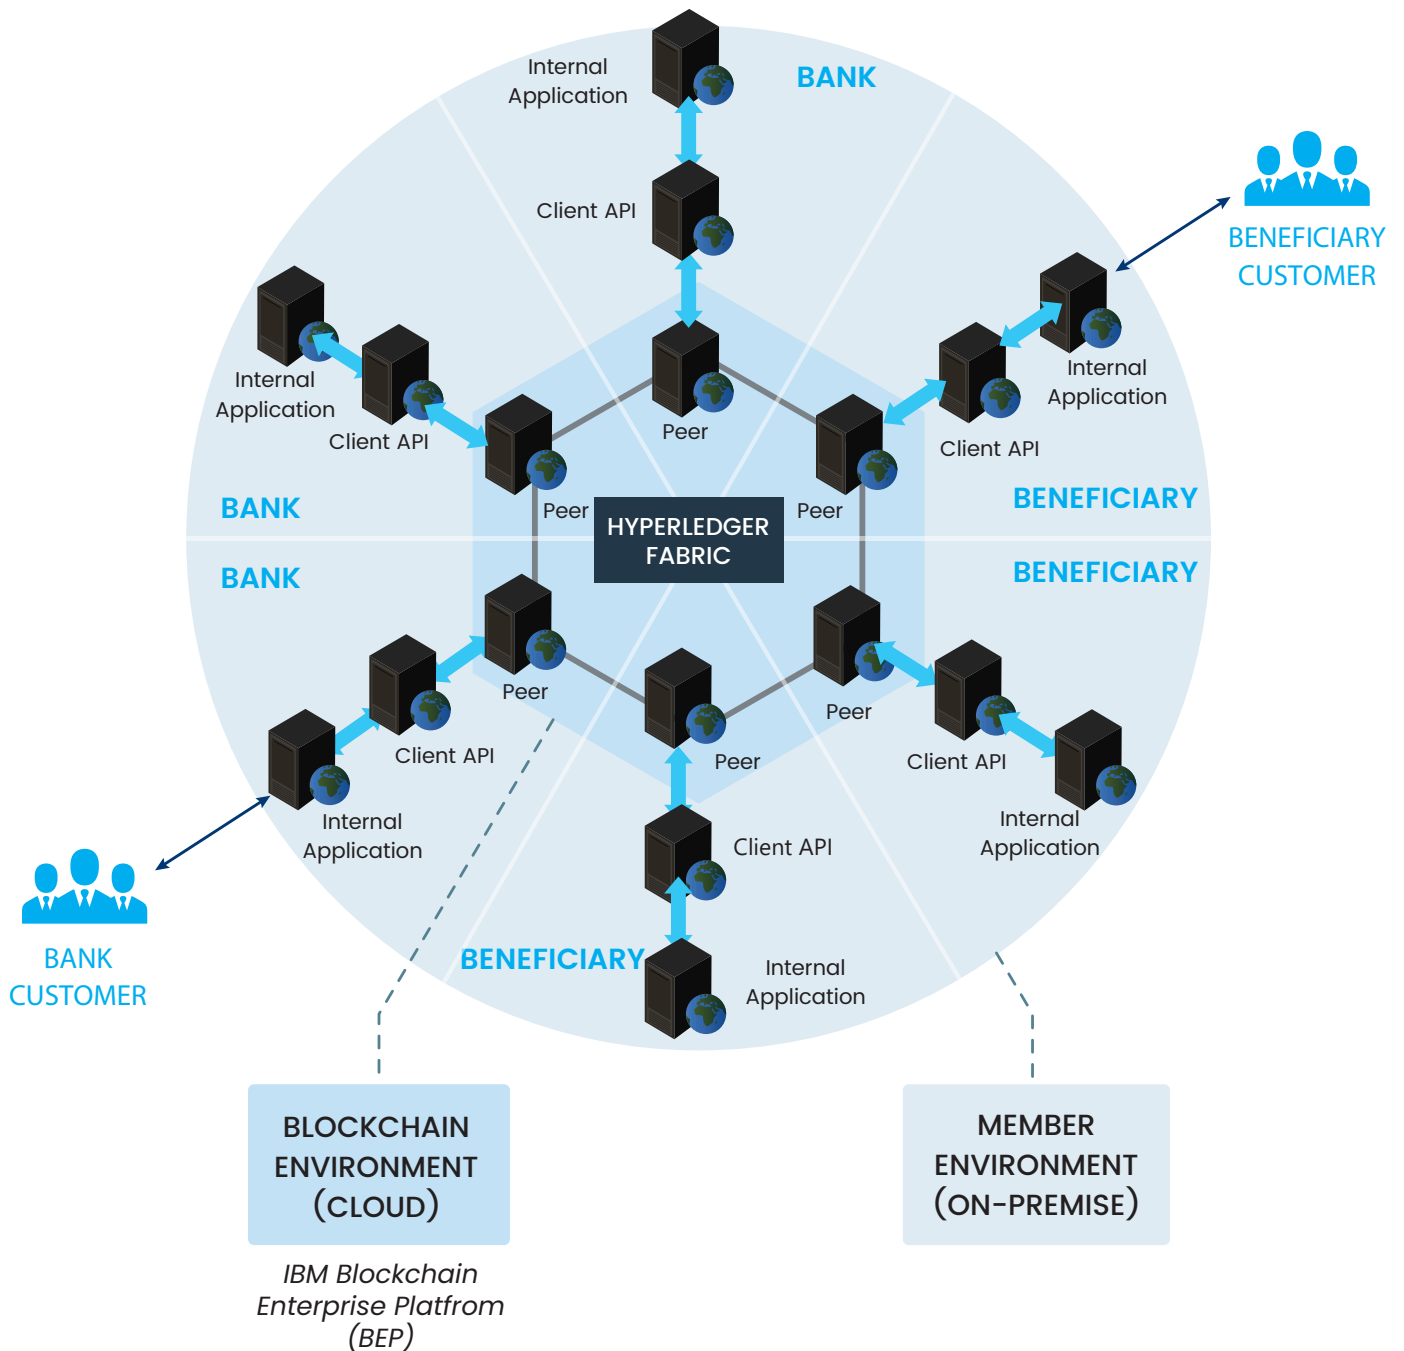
Internal Application

BANK

Client API

BENEFICIARY CUSTOMER

Internal Application

Client API

Internal Application

Client API

Peer

Peer

Peer

BANK

HYPERLEDGER FABRIC

BENEFICIARY

BANK

BENEFICIARY

Peer

Peer

Client API

Peer

Peer

Client API

Internal Application

Client API

Internal Application

Client API

BANK CUSTOMER

BENEFICIARY

Internal Application

BLOCKCHAIN ENVIRONMENT (CLOUD)

IBM Blockchain Enterprise Platfrom (BEP)

MEMBER ENVIRONMENT (ON-PREMISE)